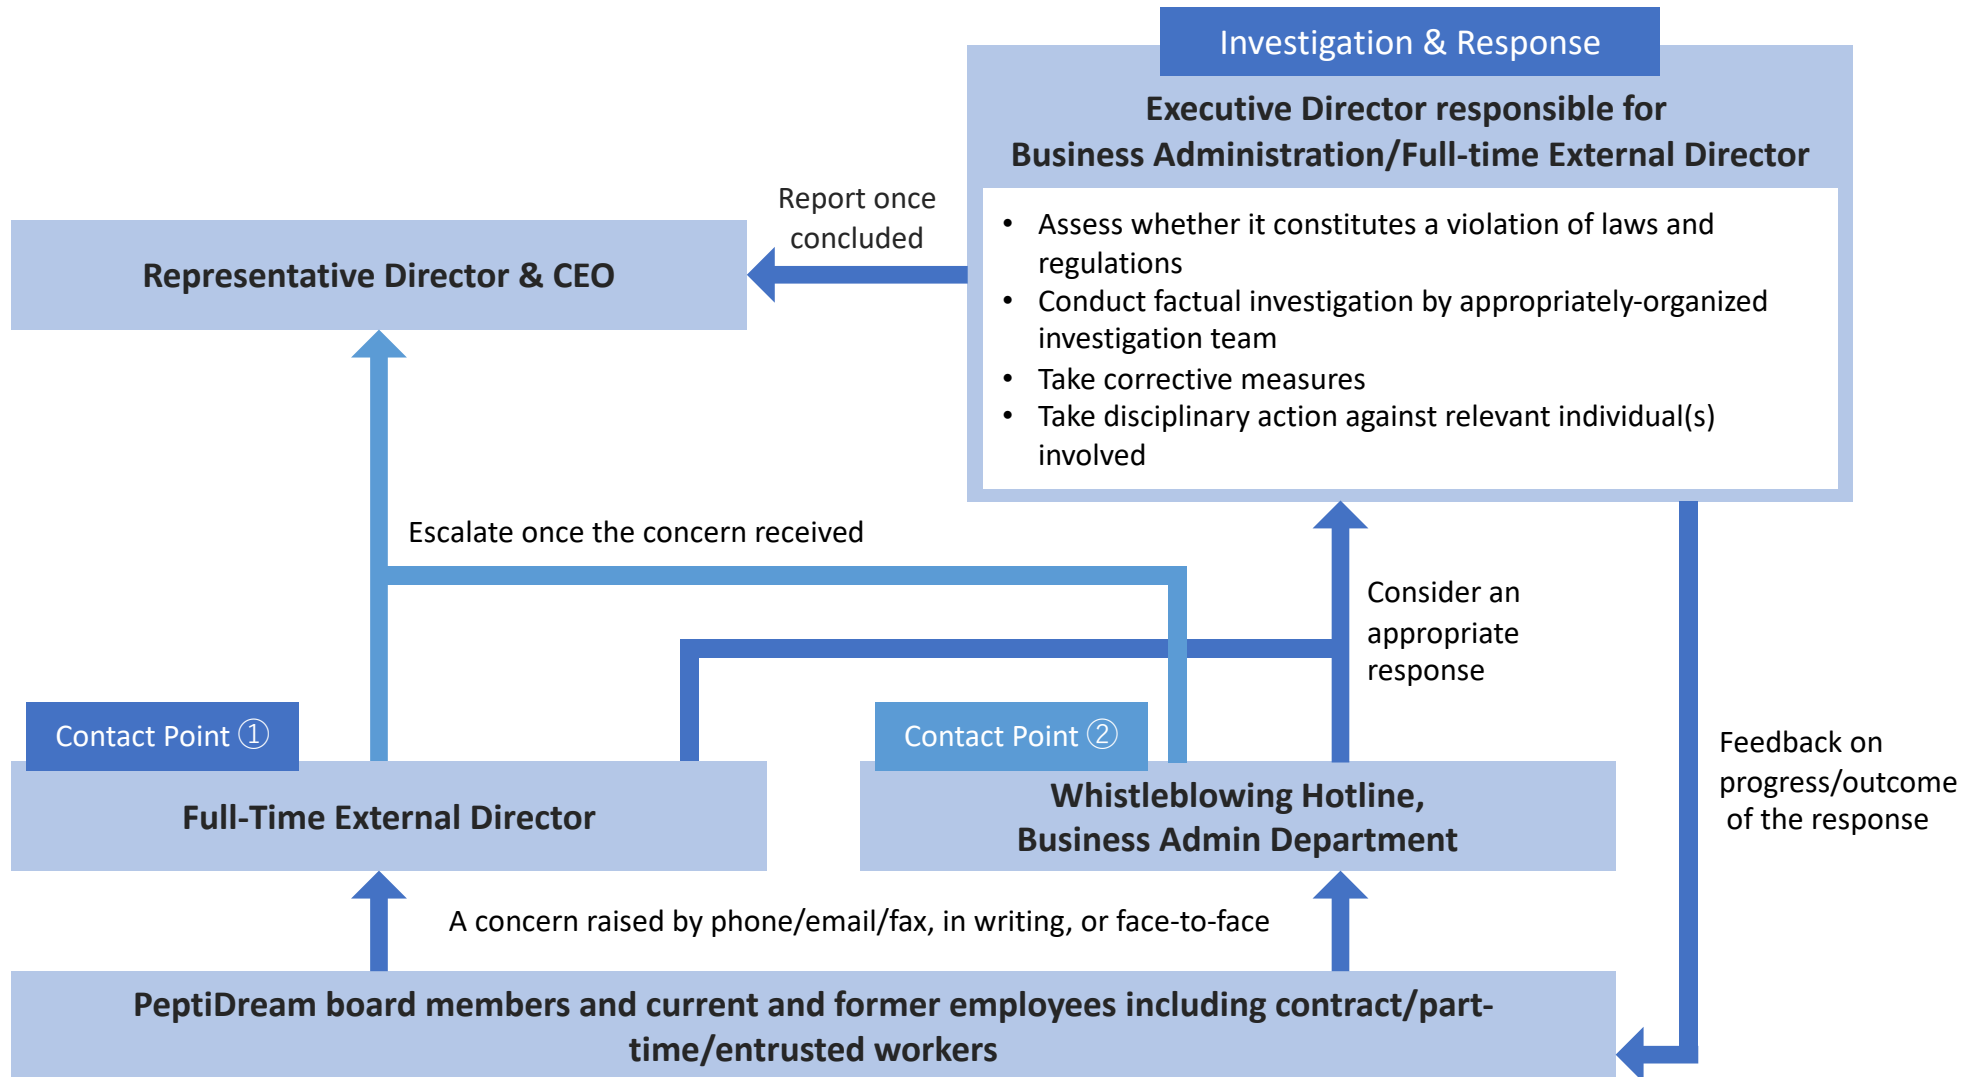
Investigation & Response

Executive Director responsible for Business Administration/Full-time External Director

- Assess whether it constitutes a violation of laws and regulations
- Conduct factual investigation by appropriately-organized investigation team
- Take corrective measures
- Take disciplinary action against relevant individual(s) involved

Report once concluded

Representative Director & CEO

Escalate once the concern received

Consider an appropriate response

Contact Point ①

Full-Time External Director

Contact Point ②

Whistleblowing Hotline, Business Admin Department

Feedback on progress/outcome of the response

A concern raised by phone/email/fax, in writing, or face-to-face

PeptiDream board members and current and former employees including contract/part-time/entrusted workers